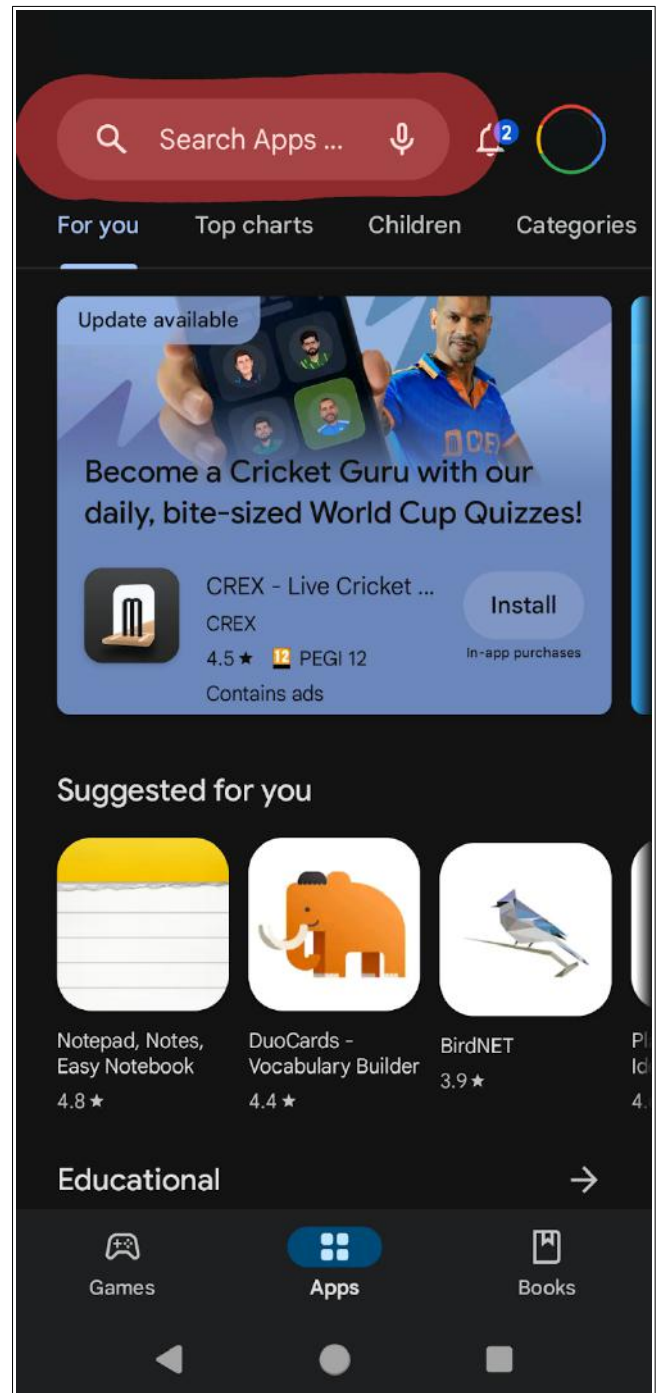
Search Apps ...

2

For you Top charts Children Categories

Update available

Become a Cricket Guru with our daily, bite-sized World Cup Quizzes!

CREX - Live Cricket ...
CREX
4.5 ★ 12 PEGI 12
Contains ads

Install
In-app purchases

Suggested for you

Notepad, Notes, Easy Notebook
4.8 ★

DuoCards - Vocabulary Builder
4.4 ★

BirdNET
3.9 ★

Pl
Id
4.

Educational

Games Apps Books